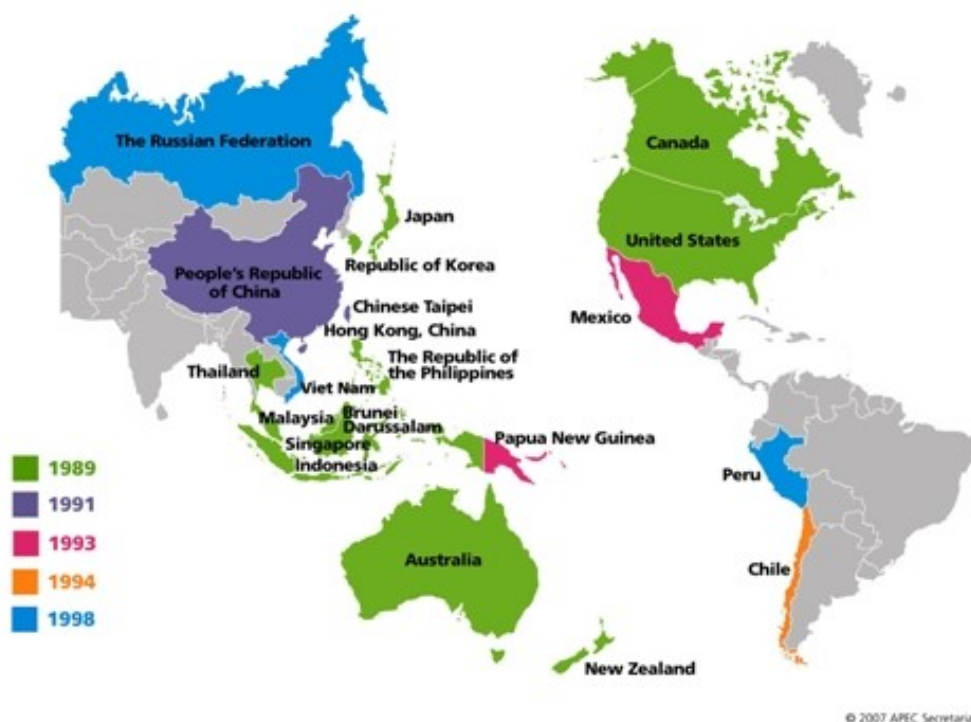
The Russian Federation

Japan

People's Republic of China

Republic of Korea

Chinese Taipei

Hong Kong, China

The Republic of the Philippines

Thailand

Viet Nam

Malaysia

Brunei Darussalam

Singapore

Indonesia

Papua New Guinea

Canada

United States

Mexico

Peru

Chile

Australia

New Zealand

1989

1991

1993

1994

1998

© 2007 APEC Secretaria